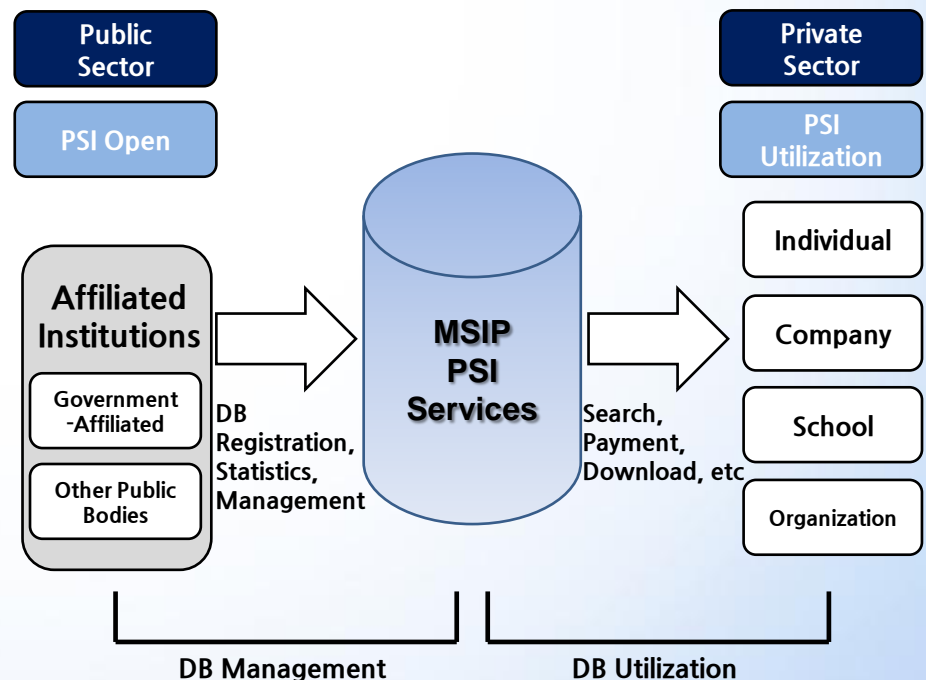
Public Sector

PSI Open

Private Sector

PSI Utilization

Affiliated Institutions

Government -Affiliated

Other Public Bodies

DB Registration, Statistics, Management

MSIP PSI Services

Search, Payment, Download, etc

Individual

Company

School

Organization

DB Management

DB Utilization